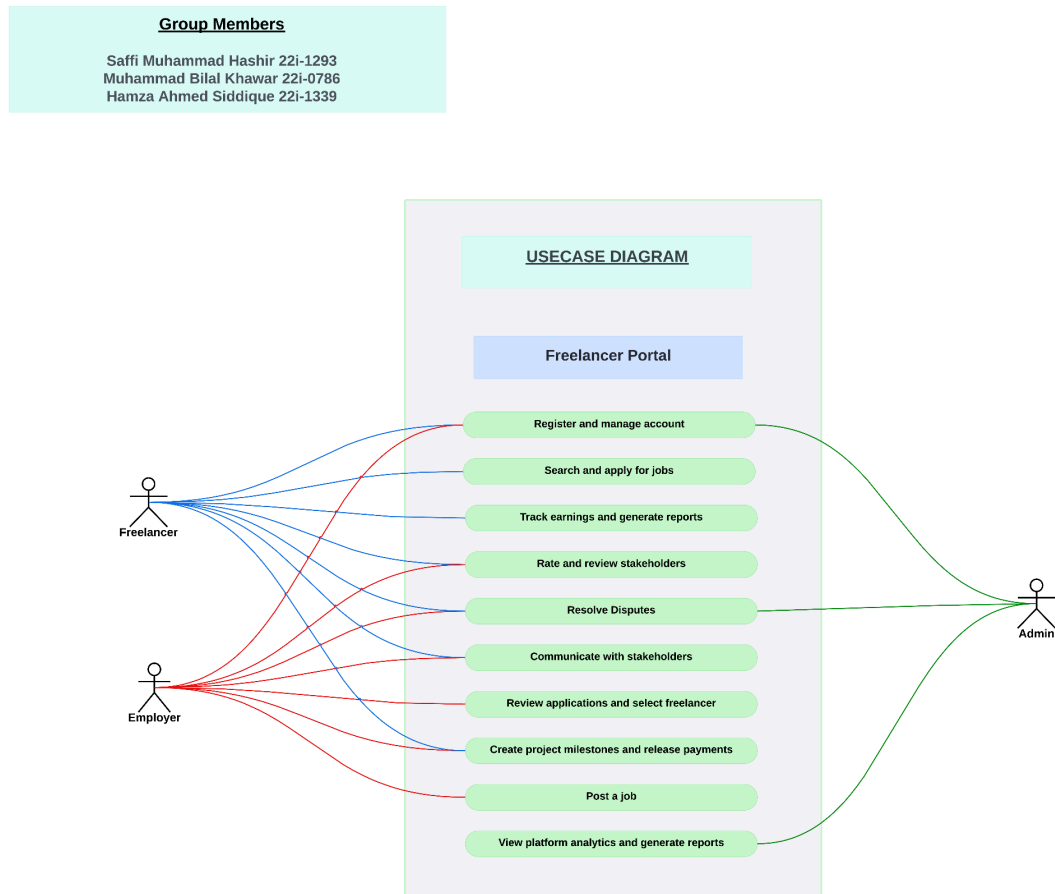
Group Members

Saffi Muhammad Hashir 22i-1293
Muhammad Bilal Khawar 22i-0786
Hamza Ahmed Siddique 22i-1339

USECASE DIAGRAM

Freelancer Portal

Freelancer

Employer

Admin

Register and manage account

Search and apply for jobs

Track earnings and generate reports

Rate and review stakeholders

Resolve Disputes

Communicate with stakeholders

Review applications and select freelancer

Create project milestones and release payments

Post a job

View platform analytics and generate reports